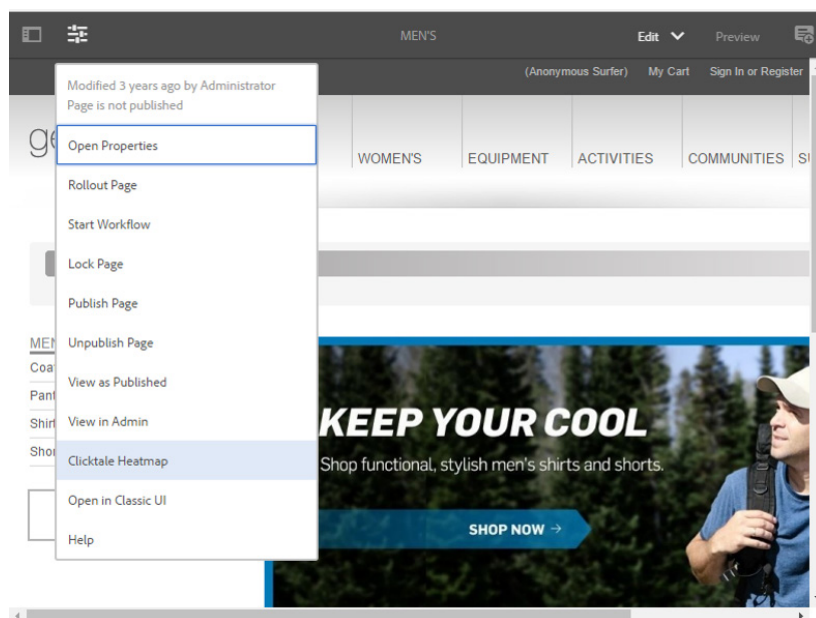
MEN'S

Edit

Preview

(Anonymous Surfer) My Cart Sign In or Register

Modified 3 years ago by Administrator
Page is not published

Open Properties

Rollout Page

Start Workflow

Lock Page

Publish Page

Unpublish Page

View as Published

View in Admin

Clicktale Heatmap

Open in Classic UI

Help

ge

WOMEN'S EQUIPMENT ACTIVITIES COMMUNITIES SU

MEN

Coat

Pant

Shirt

Shor

KEEP YOUR COOL

Shop functional, stylish men's shirts and shorts.

SHOP NOW →